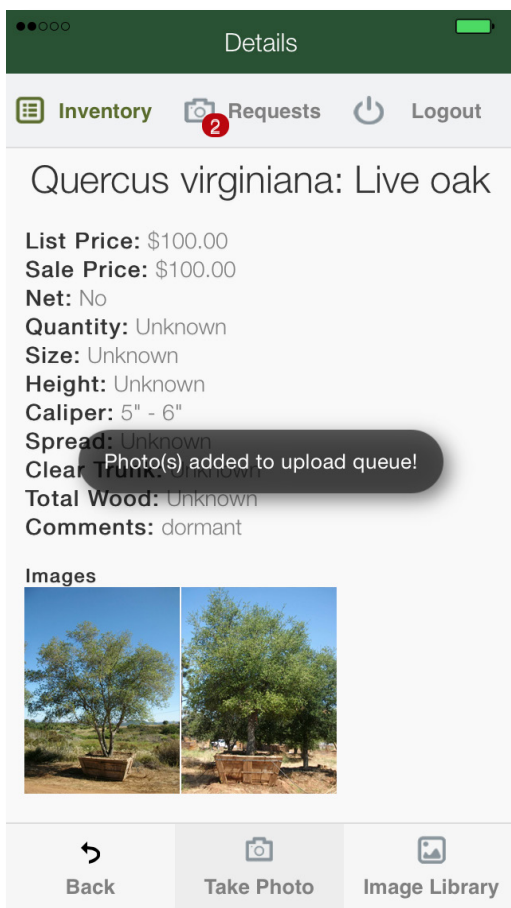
Details

Inventory
2 Requests
Logout

Quercus virginiana: Live oak

List Price: $100.00
Sale Price: $100.00
Net: No
Quantity: Unknown
Size: Unknown
Height: Unknown
Caliper: 5" - 6"
Spread: Unknown
Clear Trunk: Unknown
Total Wood: Unknown
Comments: dormant

Photo(s) added to upload queue!

Images

Back
Take Photo
Image Library